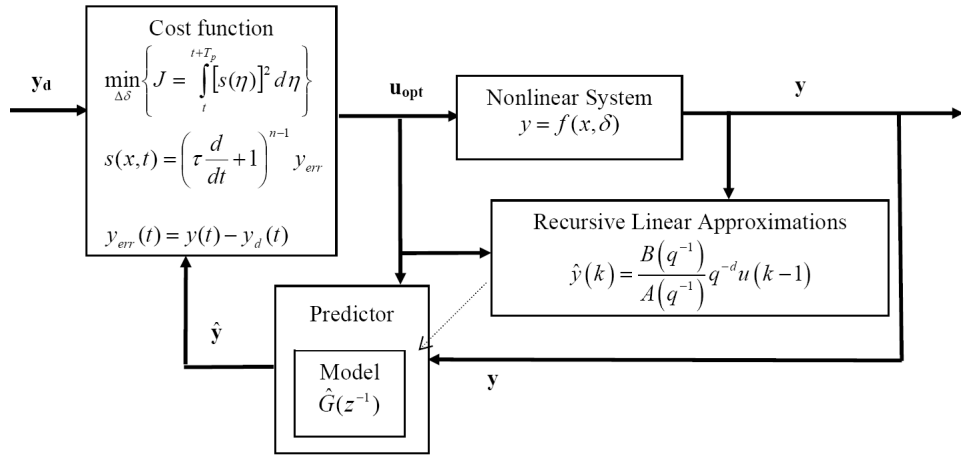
Cost function

$\min_{\Delta\delta}\left\{ J = \int_{t}^{t+T_p} [s(\eta)]^2 \, d\eta \right\}$

$s(x,t) = \left(\tau \frac{d}{dt} + 1\right)^{n-1} y_{err}$

$y_{err}(t) = y(t) - y_d(t)$

$\mathbf{y_d}$

$\mathbf{u_{opt}}$

Nonlinear System
$y = f(x,\delta)$

$\mathbf{y}$

Recursive Linear Approximations
$\hat{y}(k) = \frac{B(q^{-1})}{A(q^{-1})} q^{-d} u(k-1)$

$\hat{\mathbf{y}}$

Predictor

Model
$\hat{G}(z^{-1})$

$\mathbf{y}$